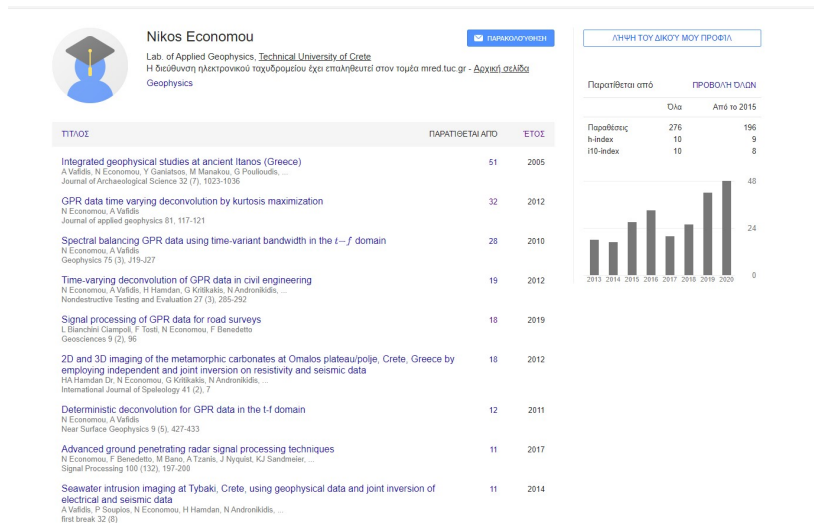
Nikos Economou

Lab. of Applied Geophysics, Technical University of Crete
Η διεύθυνση ηλεκτρονικού ταχυδρομείου έχει επαληθευτεί στον τομέα mred.tuc.gr - Αρχική σελίδα
Geophysics

ΠΑΡΑΚΟΛΟΥΘΗΣΗ

ΛΗΨΗ ΤΟΥ ΔΙΚΟΥ ΜΟΥ ΠΡΟΦΙΛ

Παρατίθεται από ΠΡΟΒΟΛΗ ΟΛΩΝ

| | Όλα | Από το 2015 |
|---|---|---|
| Παραθέσεις | 276 | 196 |
| h-index | 10 | 9 |
| i10-index | 10 | 8 |

48
24
0
2013 2014 2015 2016 2017 2018 2019 2020

| ΤΙΤΛΟΣ | ΠΑΡΑΤΙΘΕΤΑΙ ΑΠΟ | ΕΤΟΣ |
|---|---|---|
| Integrated geophysical studies at ancient Itanos (Greece)<br>A Vafidis, N Economou, Y Ganiatsos, M Manakou, G Poulioudis, ...<br>Journal of Archaeological Science 32 (7), 1023-1036 | 51 | 2005 |
| GPR data time varying deconvolution by kurtosis maximization<br>N Economou, A Vafidis<br>Journal of applied geophysics 81, 117-121 | 32 | 2012 |
| Spectral balancing GPR data using time-variant bandwidth in the $t-f$ domain<br>N Economou, A Vafidis<br>Geophysics 75 (3), J19-J27 | 28 | 2010 |
| Time-varying deconvolution of GPR data in civil engineering<br>N Economou, A Vafidis, H Hamdan, G Kritikakis, N Andronikidis, ...<br>Nondestructive Testing and Evaluation 27 (3), 285-292 | 19 | 2012 |
| Signal processing of GPR data for road surveys<br>L Bianchini Ciampoli, F Tosti, N Economou, F Benedetto<br>Geosciences 9 (2), 96 | 18 | 2019 |
| 2D and 3D imaging of the metamorphic carbonates at Omalos plateau/polje, Crete, Greece by employing independent and joint inversion on resistivity and seismic data<br>HA Hamdan Dr, N Economou, G Kritikakis, N Andronikidis, ...<br>International Journal of Speleology 41 (2), 7 | 18 | 2012 |
| Deterministic deconvolution for GPR data in the t-f domain<br>N Economou, A Vafidis<br>Near Surface Geophysics 9 (5), 427-433 | 12 | 2011 |
| Advanced ground penetrating radar signal processing techniques<br>N Economou, F Benedetto, M Bano, A Tzanis, J Nyquist, KJ Sandmeier, ...<br>Signal Processing 100 (132), 197-200 | 11 | 2017 |
| Seawater intrusion imaging at Tybaki, Crete, using geophysical data and joint inversion of electrical and seismic data<br>A Vafidis, P Soupios, N Economou, H Hamdan, N Andronikidis, ...<br>first break 32 (8) | 11 | 2014 |